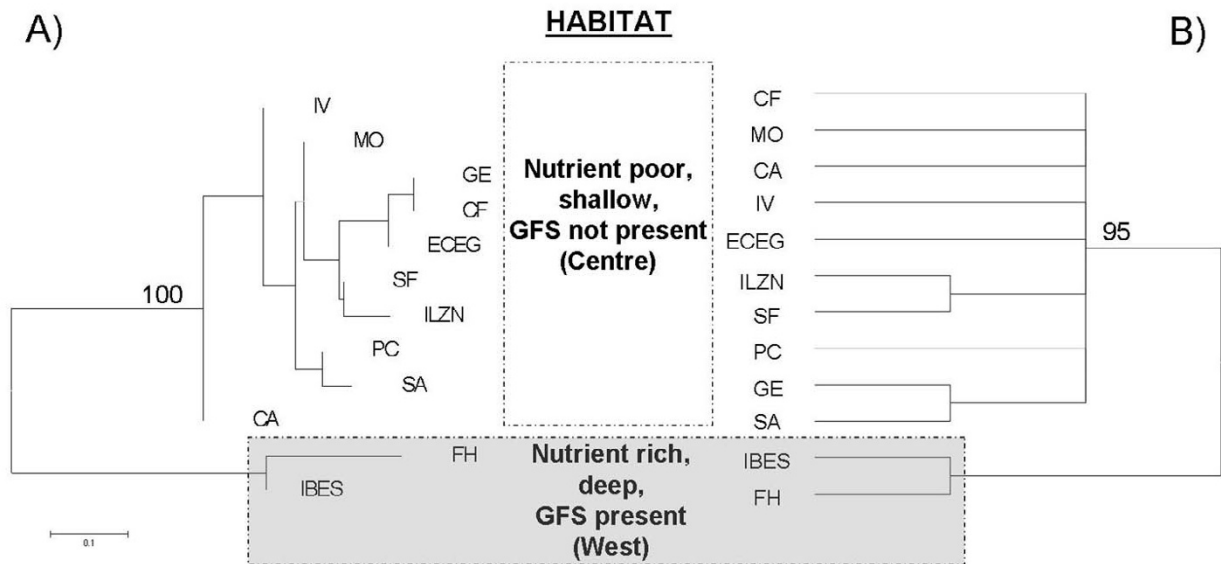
A)

HABITAT

B)

IV
MO
GE
CF
ECEG
SF
ILZN
PC
SA
CA
100

Nutrient poor, shallow, GFS not present (Centre)

CF
MO
CA
IV
ECEG
ILZN
SF
PC
GE
SA
95

FH
IBES

Nutrient rich, deep, GFS present (West)

IBES
FH

0.1